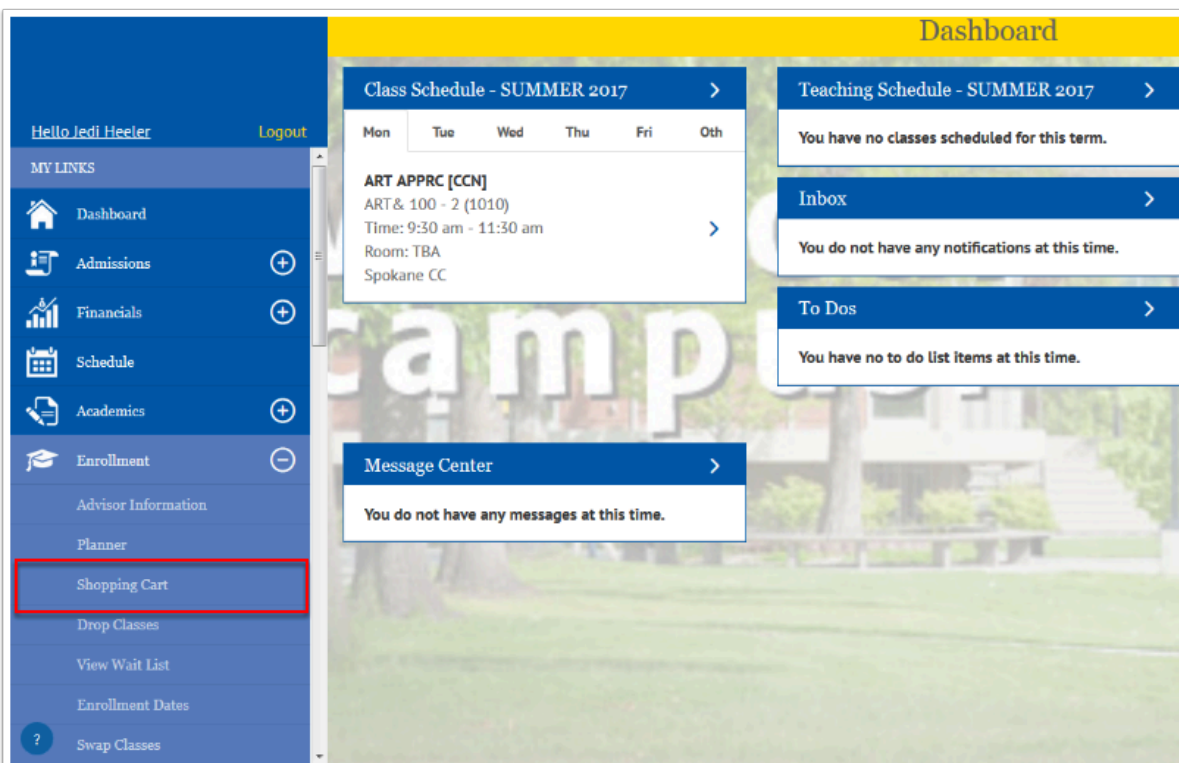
Dashboard

Hello Jedi Heeler
Logout
MY LINKS
Dashboard
Admissions
Financials
Schedule
Academics
Enrollment
Advisor Information
Planner
Shopping Cart
Drop Classes
View Wait List
Enrollment Dates
Swap Classes
?

Class Schedule - SUMMER 2017

| Mon | Tue | Wed | Thu | Fri | Oth |
|---|---|---|---|---|---|

ART APPRC [CCN]
ART& 100 - 2 (1010)
Time: 9:30 am - 11:30 am
Room: TBA
Spokane CC

Teaching Schedule - SUMMER 2017
You have no classes scheduled for this term.

Inbox
You do not have any notifications at this time.

To Dos
You have no to do list items at this time.

Message Center
You do not have any messages at this time.